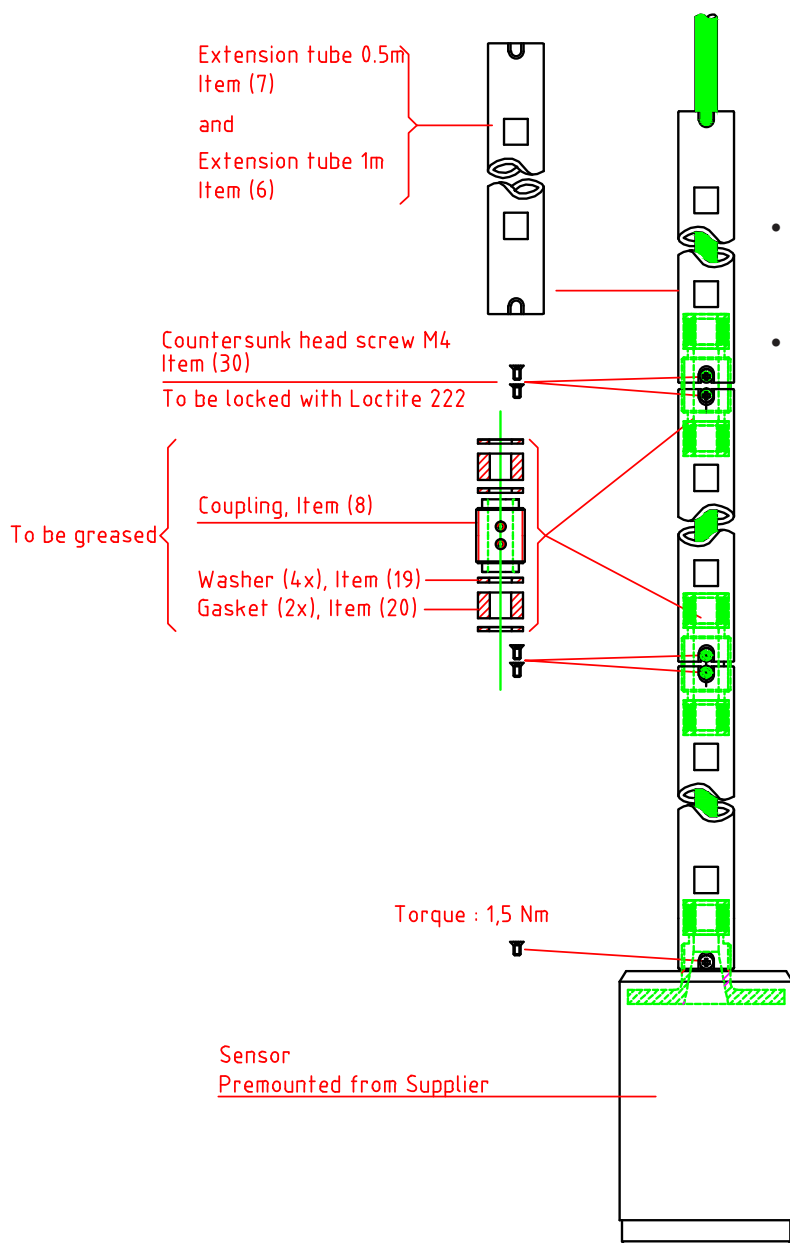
Extension tube 0.5m
Item (7)
and
Extension tube 1m
Item (6)

Countersunk head screw M4
Item (30)
To be locked with Loctite 222

Coupling, Item (8)
To be greased
Washer (4x), Item (19)
Gasket (2x), Item (20)

Torque : 1,5 Nm

Sensor
Premounted from Supplier